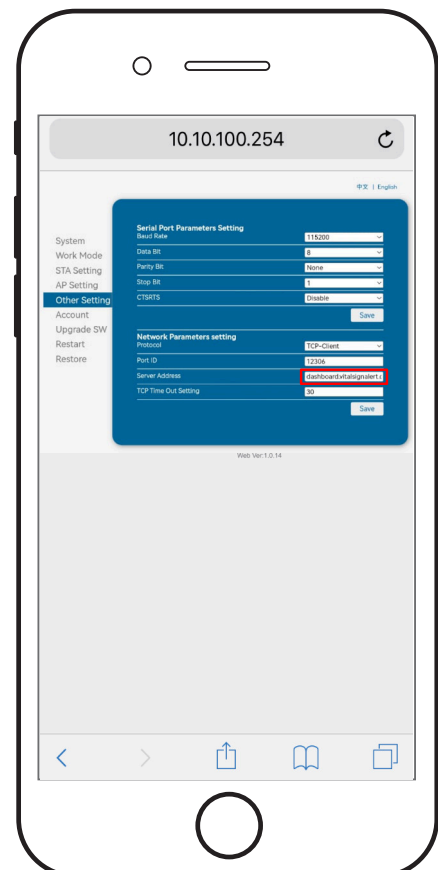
10.10.100.254

中文 | English

System
Work Mode
STA Setting
AP Setting
Other Setting
Account
Upgrade SW
Restart
Restore

Serial Port Parameters Setting

| | |
|---|---|
| Baud Rate | 115200 |
| Data Bit | 8 |
| Parity Bit | None |
| Stop Bit | 1 |
| CTSRTS | Disable |

Save

Network Parameters setting

| | |
|---|---|
| Protocol | TCP-Client |
| Port ID | 12306 |
| Server Address | dashboard.vitalsignalert.c |
| TCP Time Out Setting | 30 |

Save

Web Ver:1.0.14